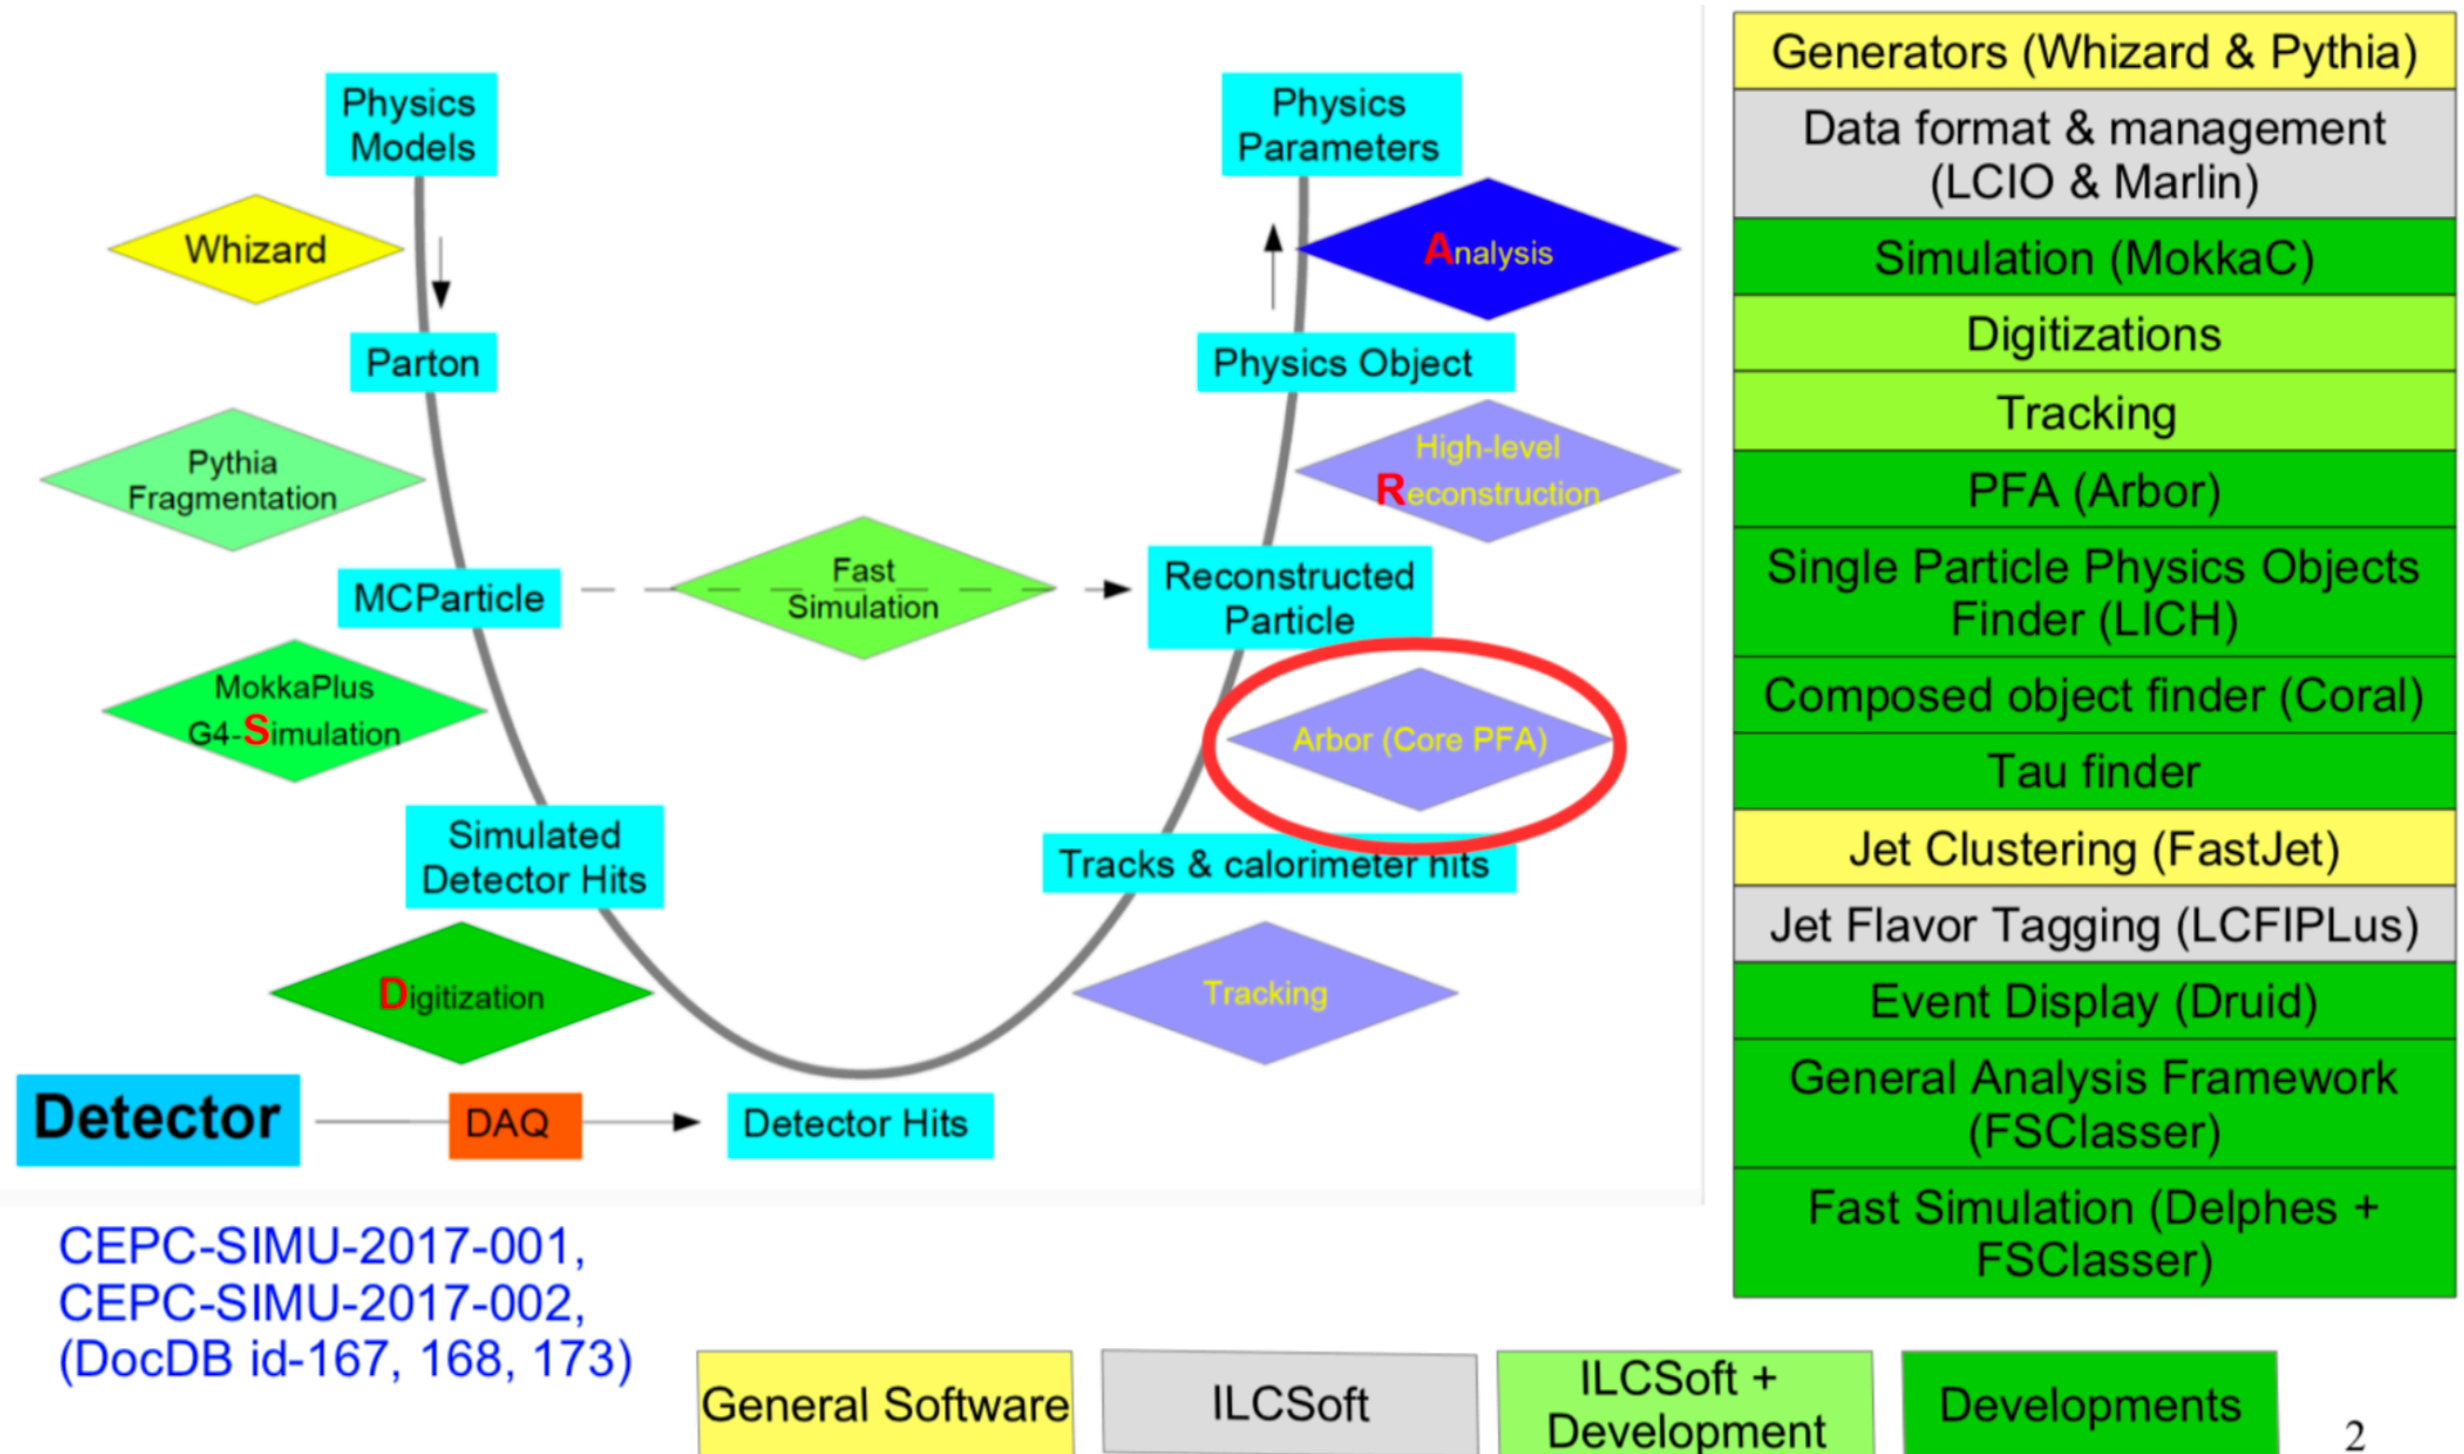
Physics Models

Whizard

Parton

Pythia Fragmentation

MCParticle

MokkaPlus G4-Simulation

Simulated Detector Hits

Digitization

Detector

DAQ

Detector Hits

Fast Simulation

Physics Parameters

Analysis

Physics Object

High-level Reconstruction

Reconstructed Particle

Arbor (Core PFA)

Tracks & calorimeter hits

Tracking

Generators (Whizard & Pythia)

Data format & management (LCIO & Marlin)

Simulation (MokkaC)

Digitizations

Tracking

PFA (Arbor)

Single Particle Physics Objects Finder (LICH)

Composed object finder (Coral)

Tau finder

Jet Clustering (FastJet)

Jet Flavor Tagging (LCFIPLus)

Event Display (Druid)

General Analysis Framework (FSClasser)

Fast Simulation (Delphes + FSClasser)

CEPC-SIMU-2017-001, CEPC-SIMU-2017-002, (DocDB id-167, 168, 173)

General Software

ILCSoft

ILCSoft + Development

Developments

2